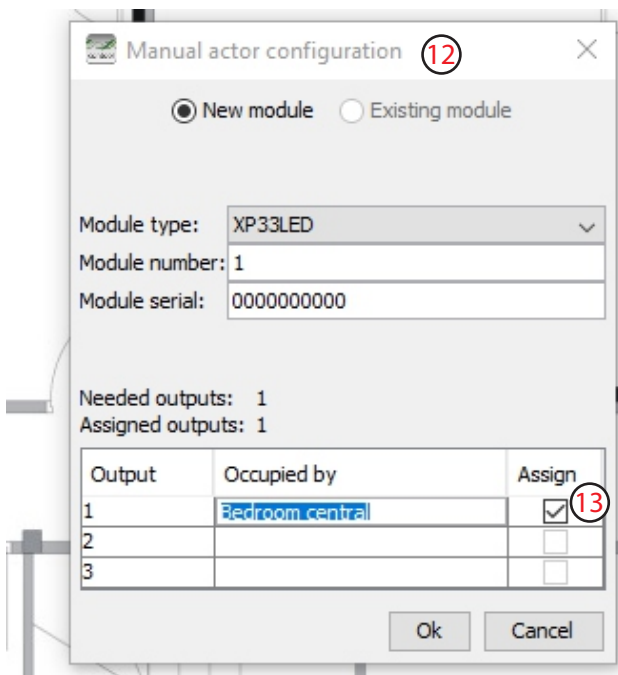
Manual actor configuration 12

New module Existing module

Module type: XP33LED

Module number: 1

Module serial: 0000000000

Needed outputs: 1
Assigned outputs: 1

| Output | Occupied by | Assign |
|---|---|---|
| 1 | Bedroom central | ☑ 13 |
| 2 | | ☐ |
| 3 | | ☐ |

Ok Cancel